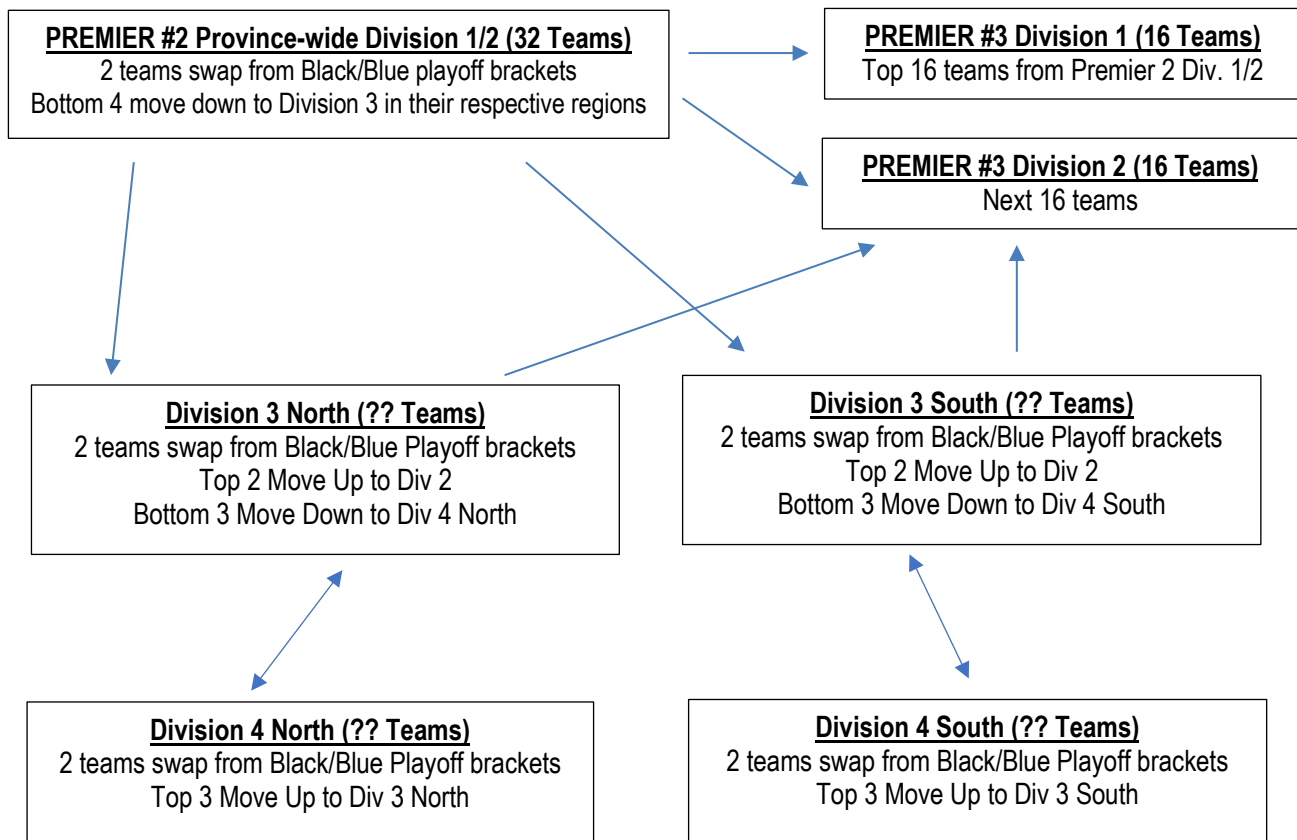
**PREMIER #2 Province-wide Division 1/2 (32 Teams)**
2 teams swap from Black/Blue playoff brackets
Bottom 4 move down to Division 3 in their respective regions

**PREMIER #3 Division 1 (16 Teams)**
Top 16 teams from Premier 2 Div. 1/2

**PREMIER #3 Division 2 (16 Teams)**
Next 16 teams

**Division 3 North (?? Teams)**
2 teams swap from Black/Blue Playoff brackets
Top 2 Move Up to Div 2
Bottom 3 Move Down to Div 4 North

**Division 3 South (?? Teams)**
2 teams swap from Black/Blue Playoff brackets
Top 2 Move Up to Div 2
Bottom 3 Move Down to Div 4 South

**Division 4 North (?? Teams)**
2 teams swap from Black/Blue Playoff brackets
Top 3 Move Up to Div 3 North

**Division 4 South (?? Teams)**
2 teams swap from Black/Blue Playoff brackets
Top 3 Move Up to Div 3 South